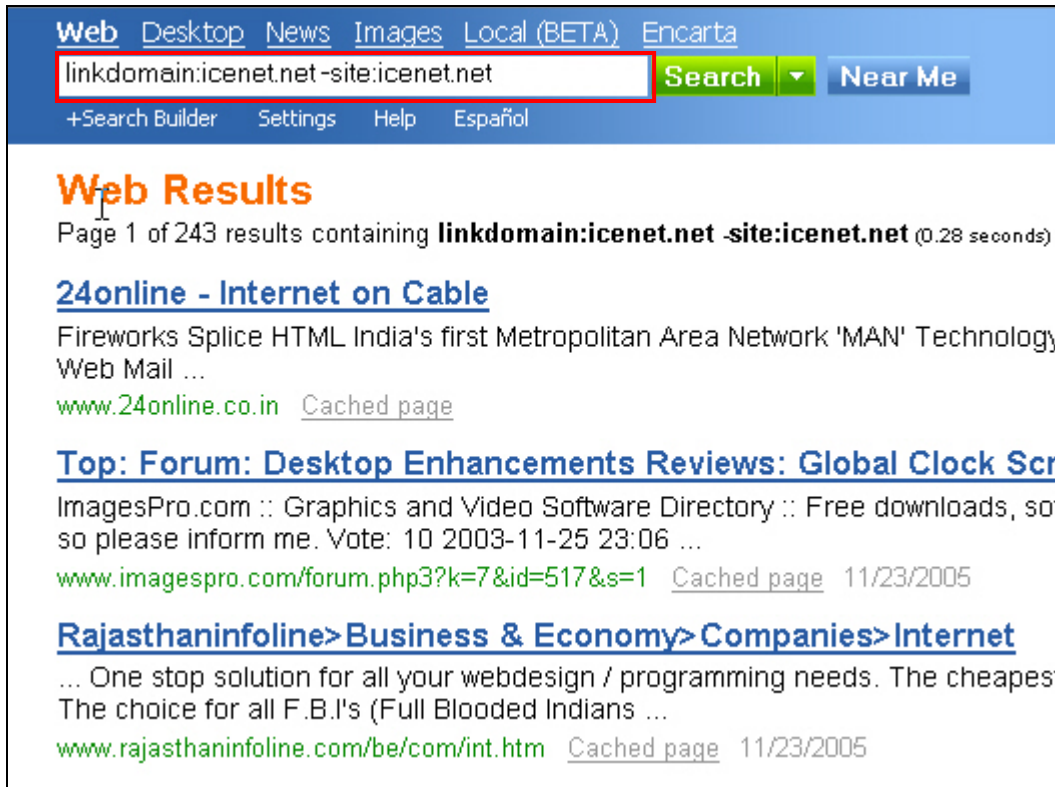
Web Desktop News Images Local (BETA) Encarta

linkdomain:icenet.net -site:icenet.net

Search Near Me

+Search Builder Settings Help Español

Web Results

Page 1 of 243 results containing **linkdomain:icenet.net -site:icenet.net** (0.28 seconds)

24online - Internet on Cable

Fireworks Splice HTML India's first Metropolitan Area Network 'MAN' Technolog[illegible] Web Mail ...

www.24online.co.in Cached page

Top: Forum: Desktop Enhancements Reviews: Global Clock Sc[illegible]

ImagesPro.com :: Graphics and Video Software Directory :: Free downloads, so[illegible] so please inform me. Vote: 10 2003-11-25 23:06 ...

www.imagespro.com/forum.php3?k=7&id=517&s=1 Cached page 11/23/2005

Rajasthaninfoline>Business & Economy>Companies>Internet

... One stop solution for all your webdesign / programming needs. The cheapes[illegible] The choice for all F.B.I's (Full Blooded Indians ...

www.rajasthaninfoline.com/be/com/int.htm Cached page 11/23/2005